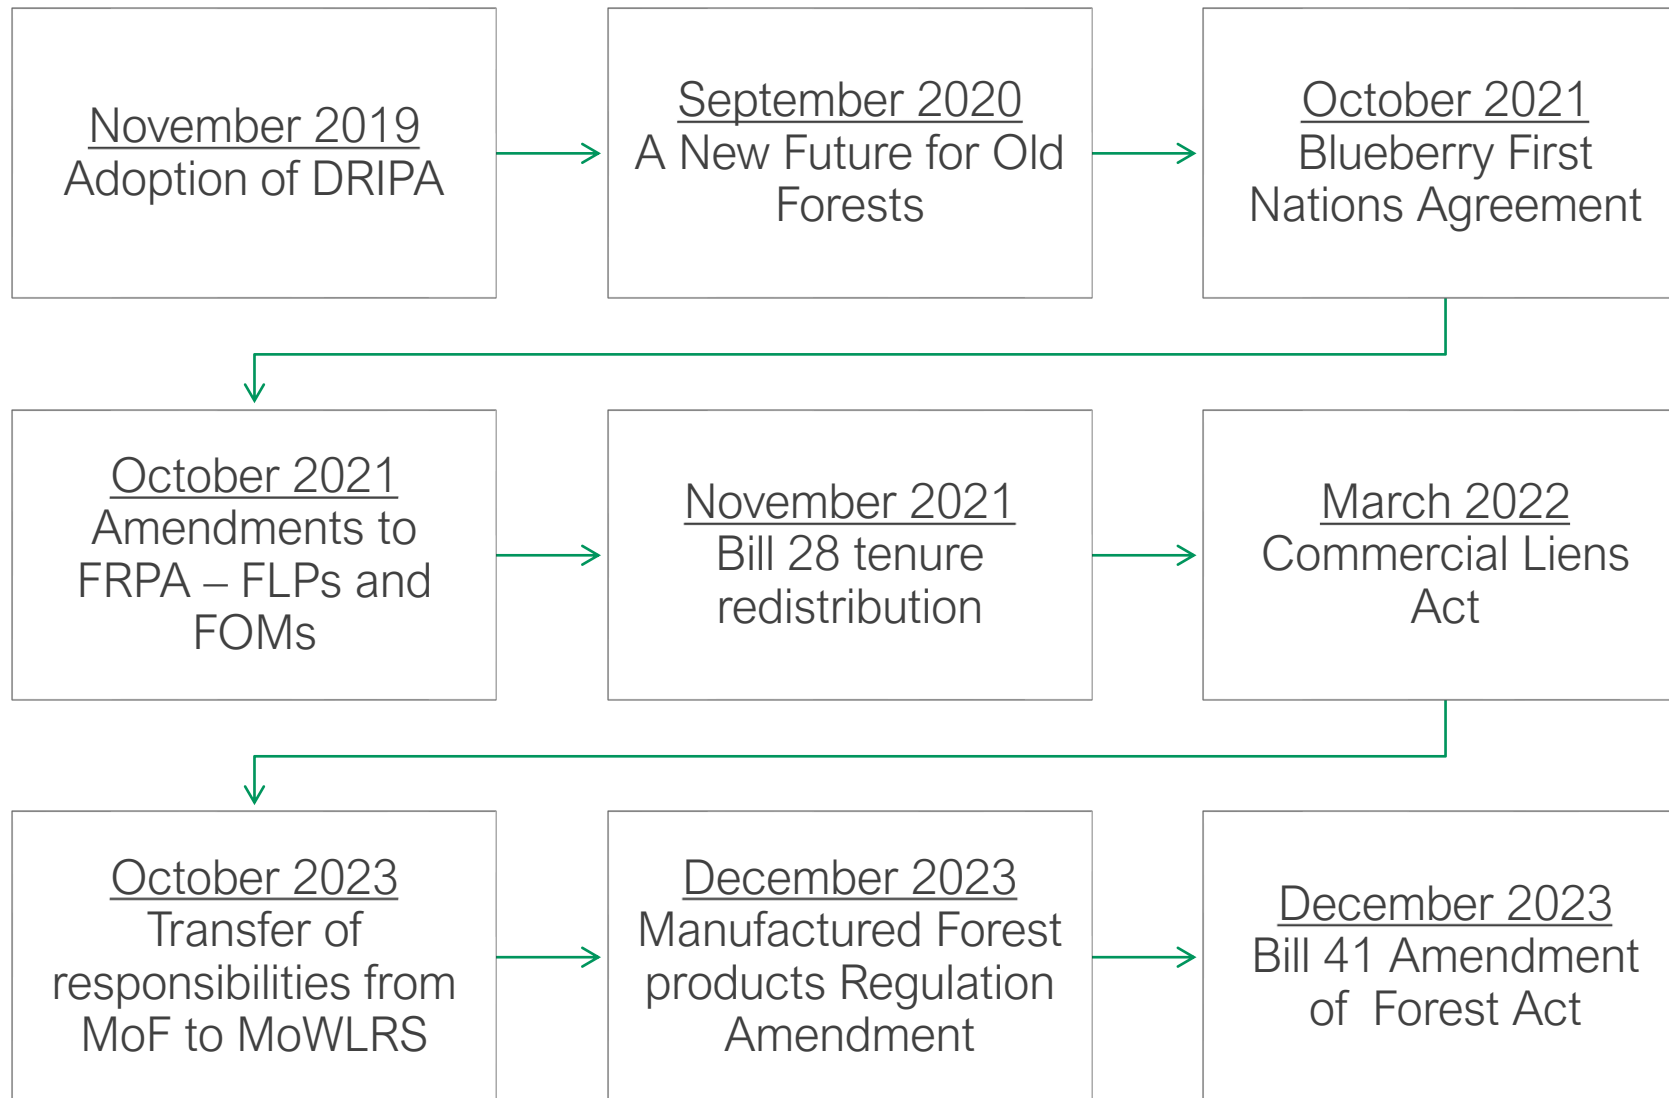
November 2019
Adoption of DRIPA

September 2020
A New Future for Old Forests

October 2021
Blueberry First Nations Agreement

October 2021
Amendments to FRPA – FLPs and FOMs

November 2021
Bill 28 tenure redistribution

March 2022
Commercial Liens Act

October 2023
Transfer of responsibilities from MoF to MoWLRS

December 2023
Manufactured Forest products Regulation Amendment

December 2023
Bill 41 Amendment of Forest Act